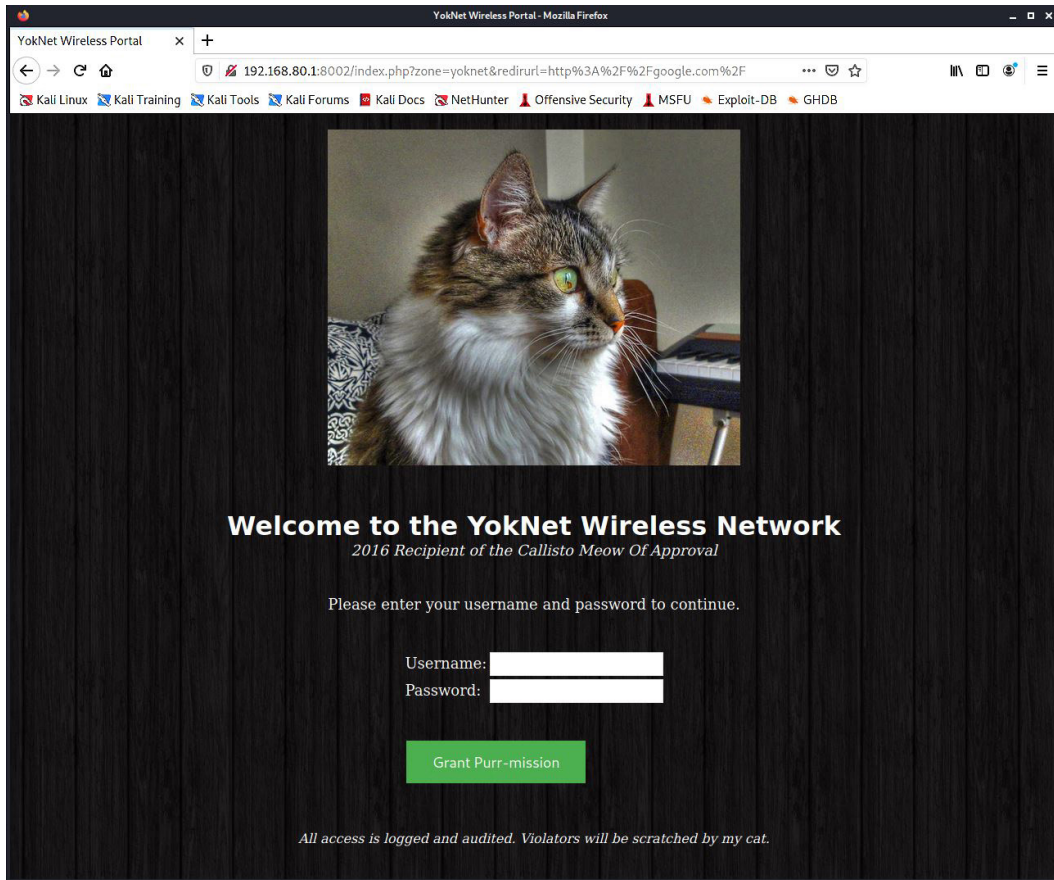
YokNet Wireless Portal - Mozilla Firefox

YokNet Wireless Portal ×

192.168.80.1:8002/index.php?zone=yoknet&redirurl=http%3A%2F%2Fgoogle.com%2F

Kali Linux Kali Training Kali Tools Kali Forums Kali Docs NetHunter Offensive Security MSFU Exploit-DB GHDB

Welcome to the YokNet Wireless Network

2016 Recipient of the Callisto Meow Of Approval

Please enter your username and password to continue.

Username:
Password:

Grant Purr-mission

All access is logged and audited. Violators will be scratched by my cat.